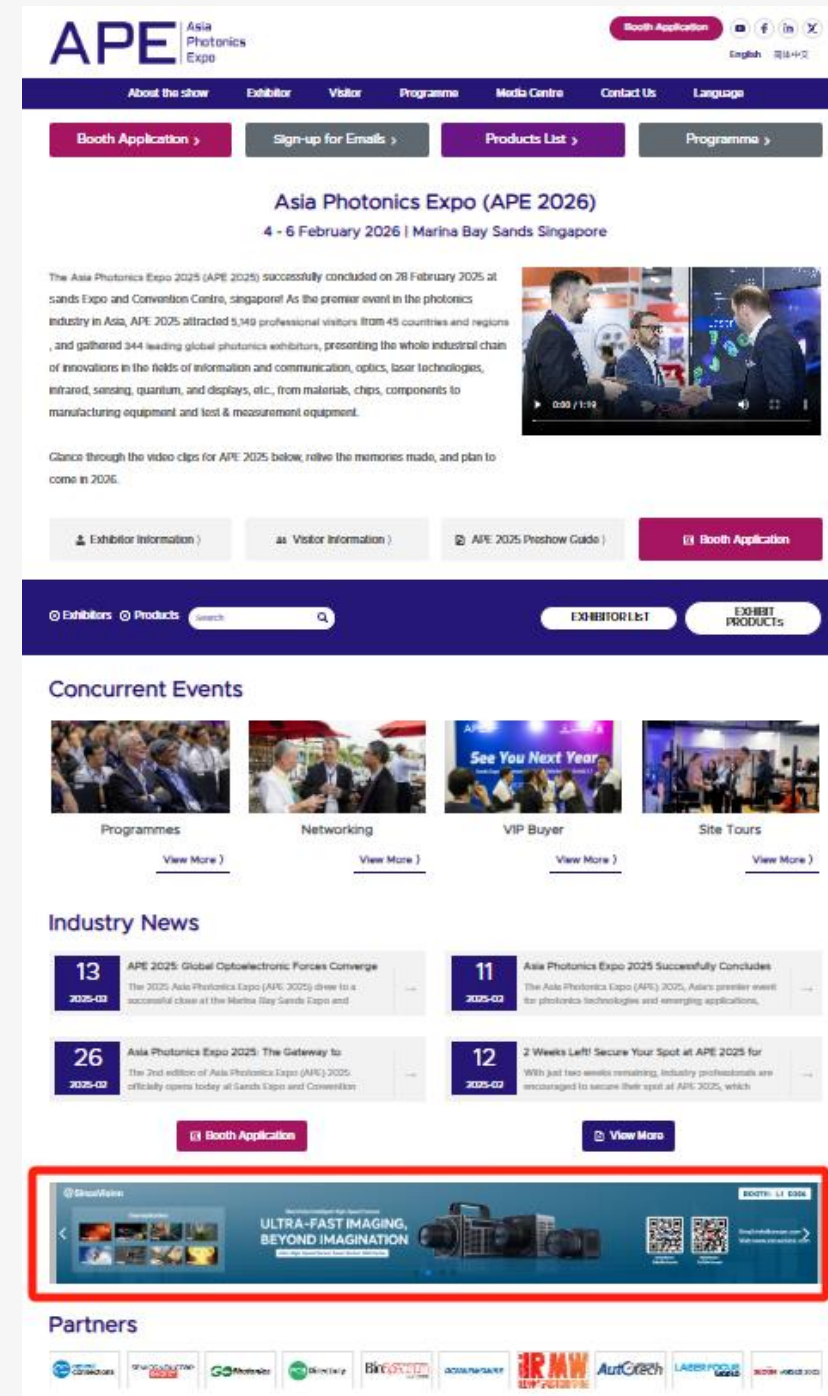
APE Asia Photonics Expo

Booth Application

English 简体中文

About the show Exhibitor Visitor Programme Media Centre Contact Us Language

Booth Application › Sign-up for Emails › Products List › Programme ›

Asia Photonics Expo (APE 2026)

4 - 6 February 2026 | Marina Bay Sands Singapore

The Asia Photonics Expo 2025 (APE 2025) successfully concluded on 28 February 2025 at sands Expo and Convention Centre, singapore! As the premier event in the photonics industry in Asia, APE 2025 attracted 5,149 professional visitors from 45 countries and regions , and gathered 344 leading global photonics exhibitors, presenting the whole industrial chain of innovations in the fields of information and communication, optics, laser technologies, infrared, sensing, quantum, and displays, etc., from materials, chips, components to manufacturing equipment and test & measurement equipment.

Glance through the video clips for APE 2025 below, relive the memories made, and plan to come in 2026.

0:00 / 1:19

Exhibitor Information › Visitor Information › APE 2025 Preshow Guide › Booth Application

Exhibitors Products Search

EXHIBITOR LIST EXHIBIT PRODUCTS

Concurrent Events

See You Next Year

Programmes View More ›
Networking View More ›
VIP Buyer View More ›
Site Tours View More ›

Industry News

13 2025-03 APE 2025: Global Optoelectronic Forces Converge
The 2025 Asia Photonics Expo (APE 2025) drew to a successful close at the Marina Bay Sands Expo and

11 2025-02 Asia Photonics Expo 2025 Successfully Concludes
The Asia Photonics Expo (APE) 2025, Asia's premier event for photonics technologies and emerging applications,

26 2025-02 Asia Photonics Expo 2025: The Gateway to
The 2nd edition of Asia Photonics Expo (APE) 2025 officially opens today at Sands Expo and Convention

12 2025-02 2 Weeks Left! Secure Your Spot at APE 2025 for
With just two weeks remaining, industry professionals are encouraged to secure their spot at APE 2025, which

Booth Application View More

SinceVision
BOOTH: L1 E006
ULTRA-FAST IMAGING, BEYOND IMAGINATION

Partners

Bin AutOtech LASER FOCUS WORLD IRMW